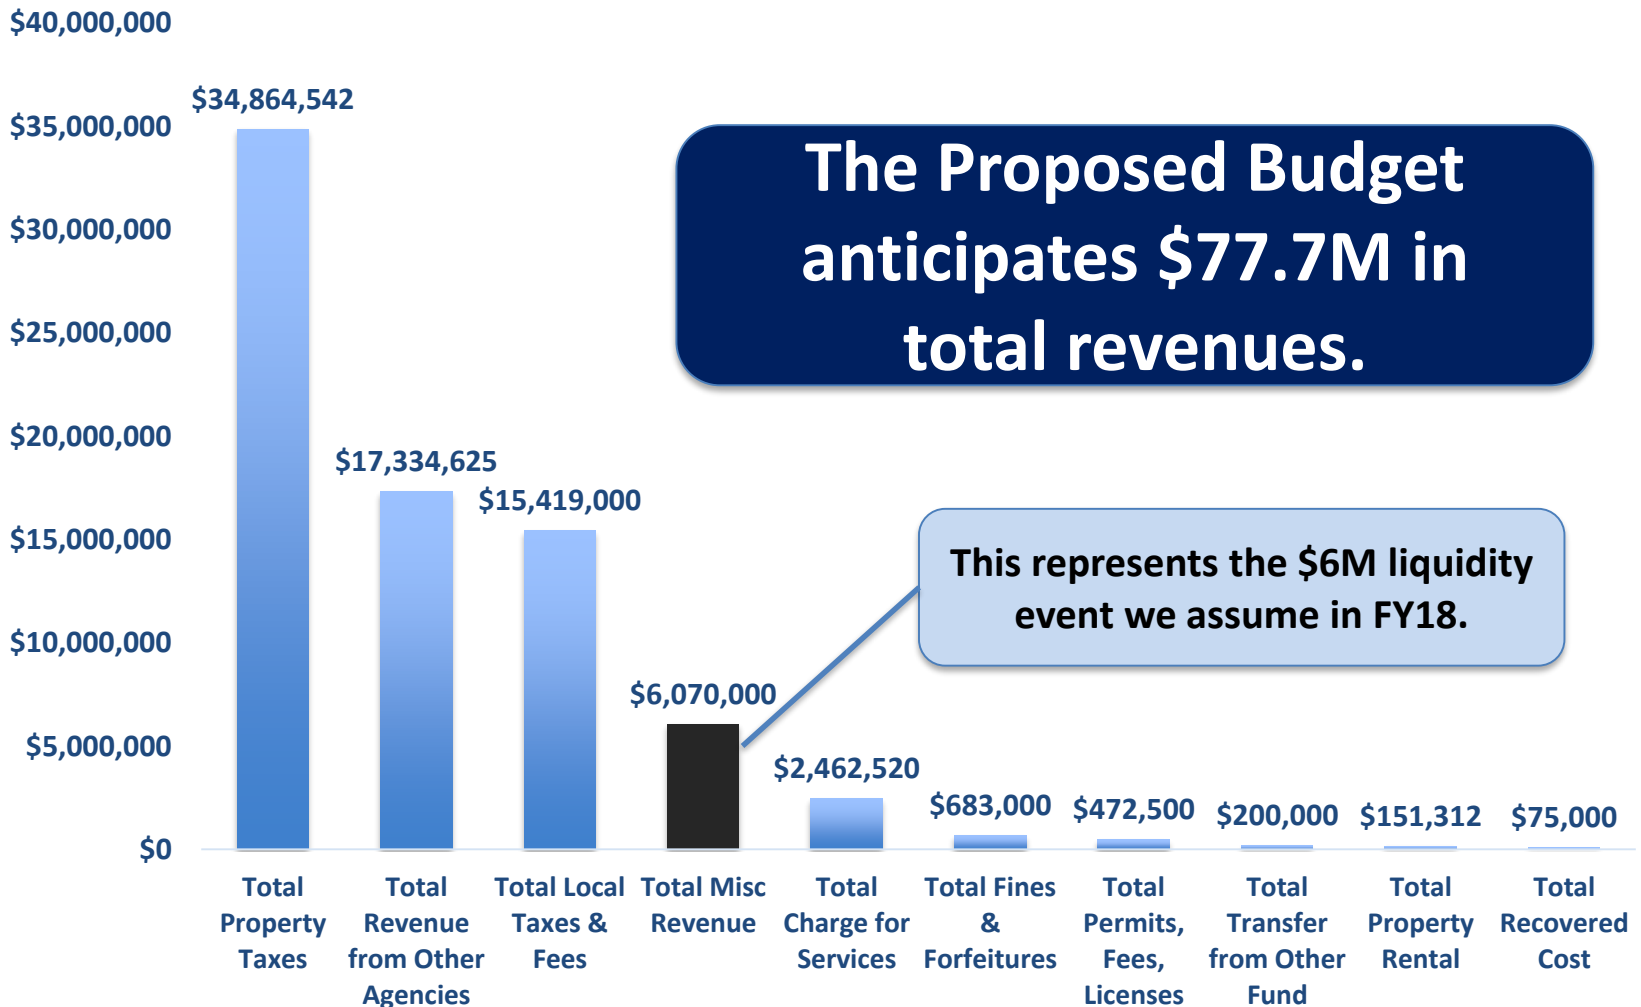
$40,000,000
$35,000,000
$30,000,000
$25,000,000
$20,000,000
$15,000,000
$10,000,000
$5,000,000
$0

The Proposed Budget anticipates $77.7M in total revenues.

This represents the $6M liquidity event we assume in FY18.

$34,864,542
$17,334,625
$15,419,000
$6,070,000
$2,462,520
$683,000
$472,500
$200,000
$151,312
$75,000

Total Property Taxes
Total Revenue from Other Agencies
Total Local Taxes & Fees
Total Misc Revenue
Total Charge for Services
Total Fines & Forfeitures
Total Permits, Fees, Licenses
Total Transfer from Other Fund
Total Property Rental
Total Recovered Cost